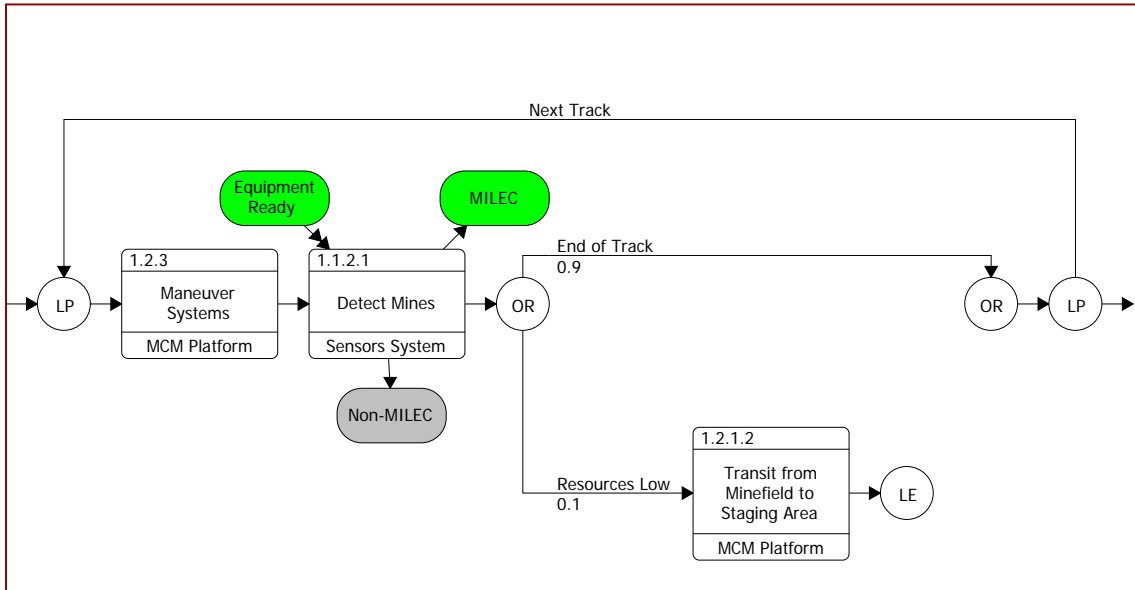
Next Track

Equipment Ready

MILEC

End of Track
0.9

LP

1.2.3
Maneuver Systems
MCM Platform

1.1.2.1
Detect Mines
Sensors System

OR

OR

LP

Non-MILEC

Resources Low
0.1

1.2.1.2
Transit from Minefield to Staging Area
MCM Platform

LE